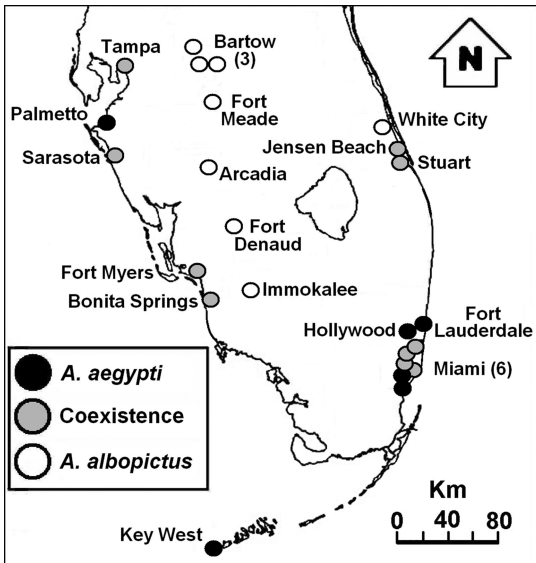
N

Tampa

Bartow (3)

Palmetto

Fort Meade

White City

Jensen Beach

Stuart

Sarasota

Arcadia

Fort Denaud

Fort Myers

Bonita Springs

Immokalee

Fort Lauderdale

Hollywood

Miami (6)

A. aegypti

Coexistence

A. albopictus

Km

0 40 80

Key West